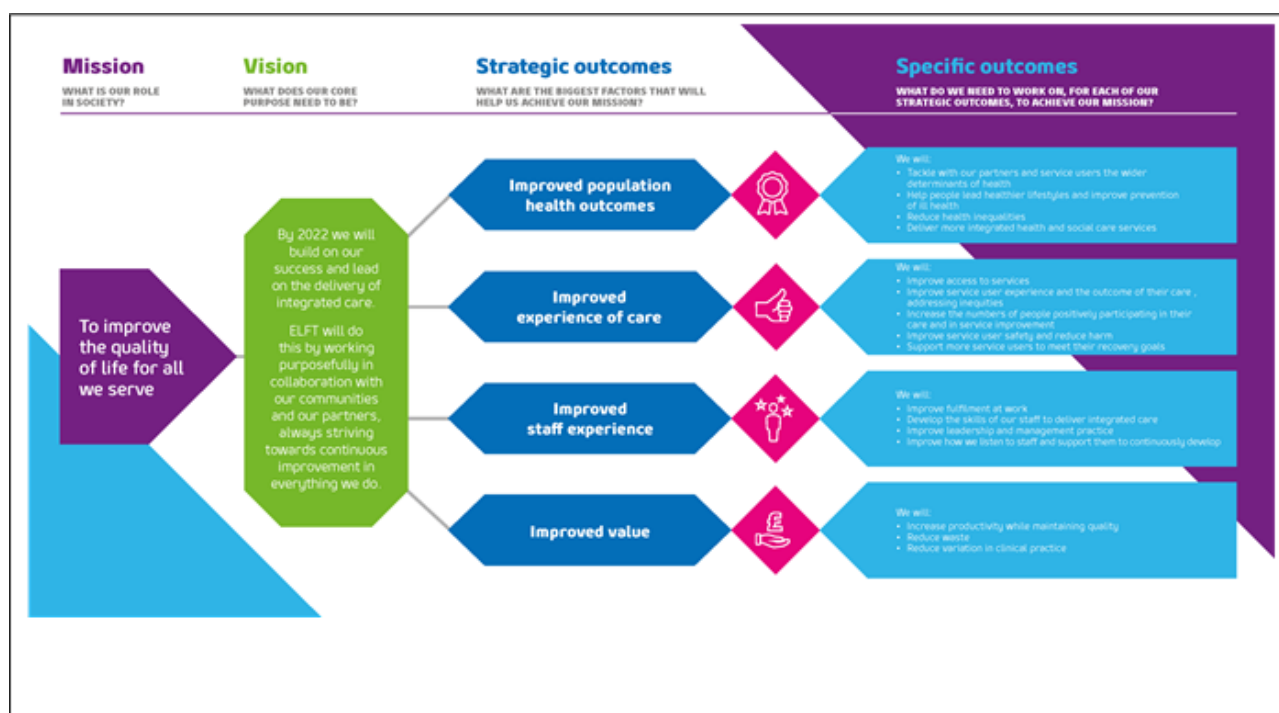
Mission
WHAT IS OUR ROLE IN SOCIETY?

Vision
WHAT DOES OUR CORE PURPOSE NEED TO BE?

Strategic outcomes
WHAT ARE THE BIGGEST FACTORS THAT WILL HELP US ACHIEVE OUR MISSION?

Specific outcomes
WHAT DO WE NEED TO WORK ON, FOR EACH OF OUR STRATEGIC OUTCOMES, TO ACHIEVE OUR MISSION?

To improve the quality of life for all we serve

By 2022 we will build on our success and lead on the delivery of integrated care.

ELFT will do this by working purposefully in collaboration with our communities and our partners, always striving towards continuous improvement in everything we do.

Improved population health outcomes

We will:
• Tackle with our partners and service users the wider determinants of health
• Help people lead healthier lifestyles and improve prevention of ill health
• Reduce health inequalities
• Deliver more integrated health and social care services

Improved experience of care

We will:
• Improve access to services
• Improve service user experience and the outcome of their care , addressing inequities
• Increase the numbers of people positively participating in their care and in service improvement
• Improve service user safety and reduce harm
• Support more service users to meet their recovery goals

Improved staff experience

We will:
• Improve fulfilment at work
• Develop the skills of our staff to deliver integrated care
• Improve leadership and management practice
• Improve how we listen to staff and support them to continuously develop

Improved value

We will:
• Increase productivity while maintaining quality
• Reduce waste
• Reduce variation in clinical practice